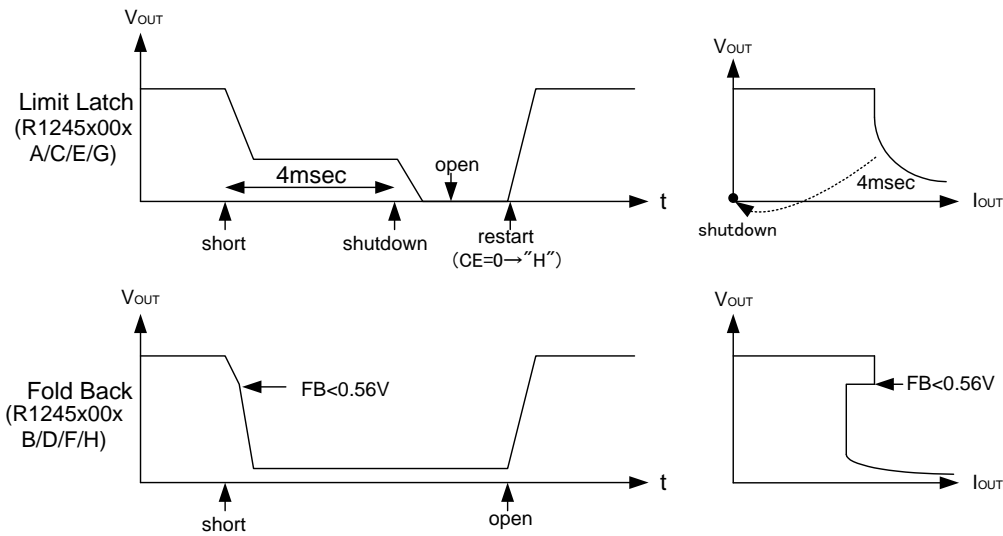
$V_{OUT}$

Limit Latch
(R1245x00x
A/C/E/G)

4msec

open

t

short

shutdown

restart
(CE=0→″H″)

$V_{OUT}$

4msec

$I_{OUT}$

shutdown

$V_{OUT}$

Fold Back
(R1245x00x
B/D/F/H)

FB<0.56V

t

short

open

$V_{OUT}$

FB<0.56V

$I_{OUT}$